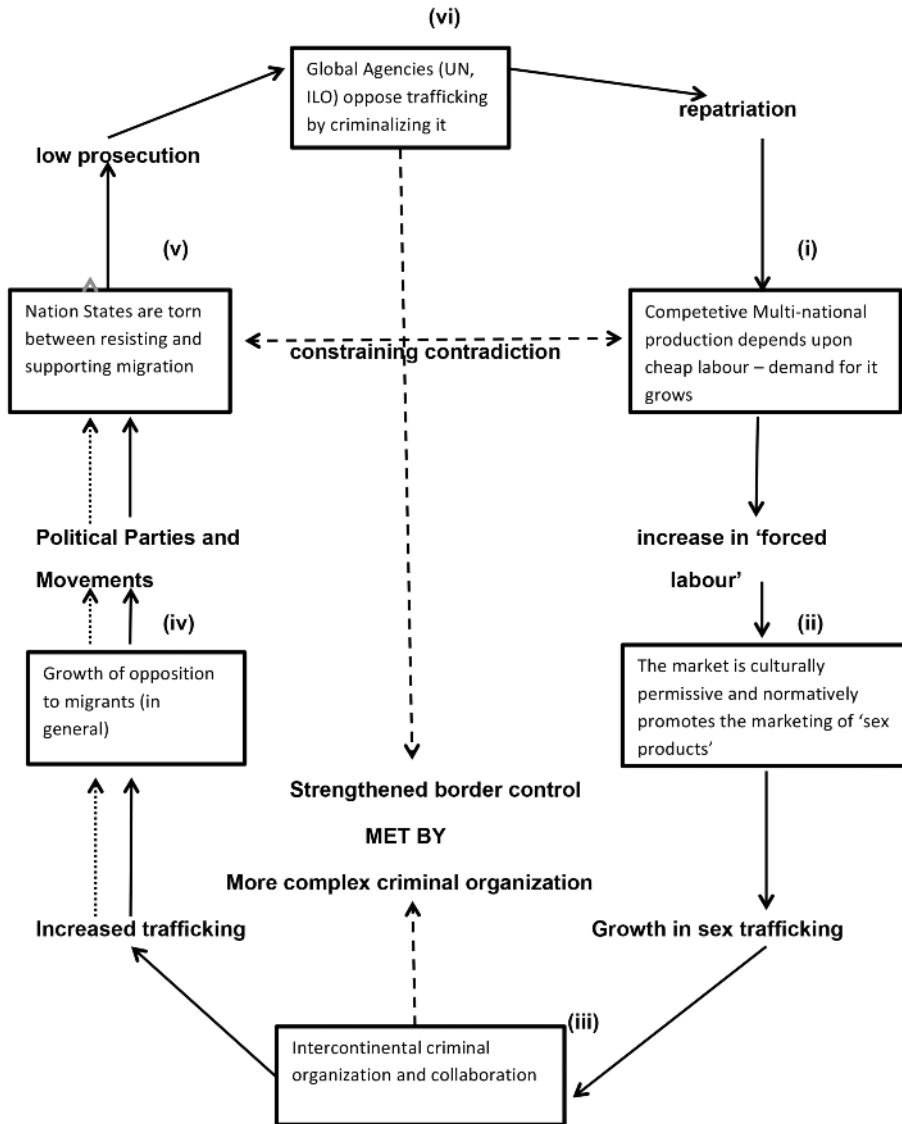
(vi)

Global Agencies (UN, ILO) oppose trafficking by criminalizing it

repatriation

low prosecution

(v)

(i)

Nation States are torn between resisting and supporting migration

constraining contradiction

Competetive Multi-national production depends upon cheap labour – demand for it grows

Political Parties and Movements

increase in 'forced labour'

(iv)

(ii)

Growth of opposition to migrants (in general)

The market is culturally permissive and normatively promotes the marketing of 'sex products'

Strengthened border control

MET BY

More complex criminal organization

Increased trafficking

Growth in sex trafficking

(iii)

Intercontinental criminal organization and collaboration